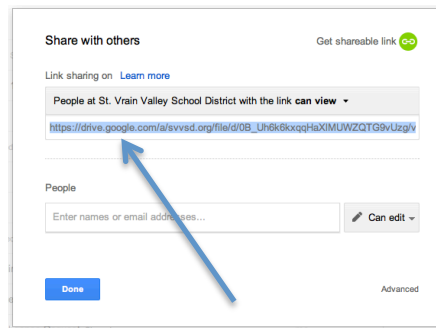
Share with others

Get shareable link

Link sharing on Learn more

People at St. Vrain Valley School District with the link **can view**

https://drive.google.com/a/svvsd.org/file/d/0B_Uh6k6kxqqHaXlMUWZQTG9vUzg/v

People

Enter names or email addresses...

Can edit

Done

Advanced